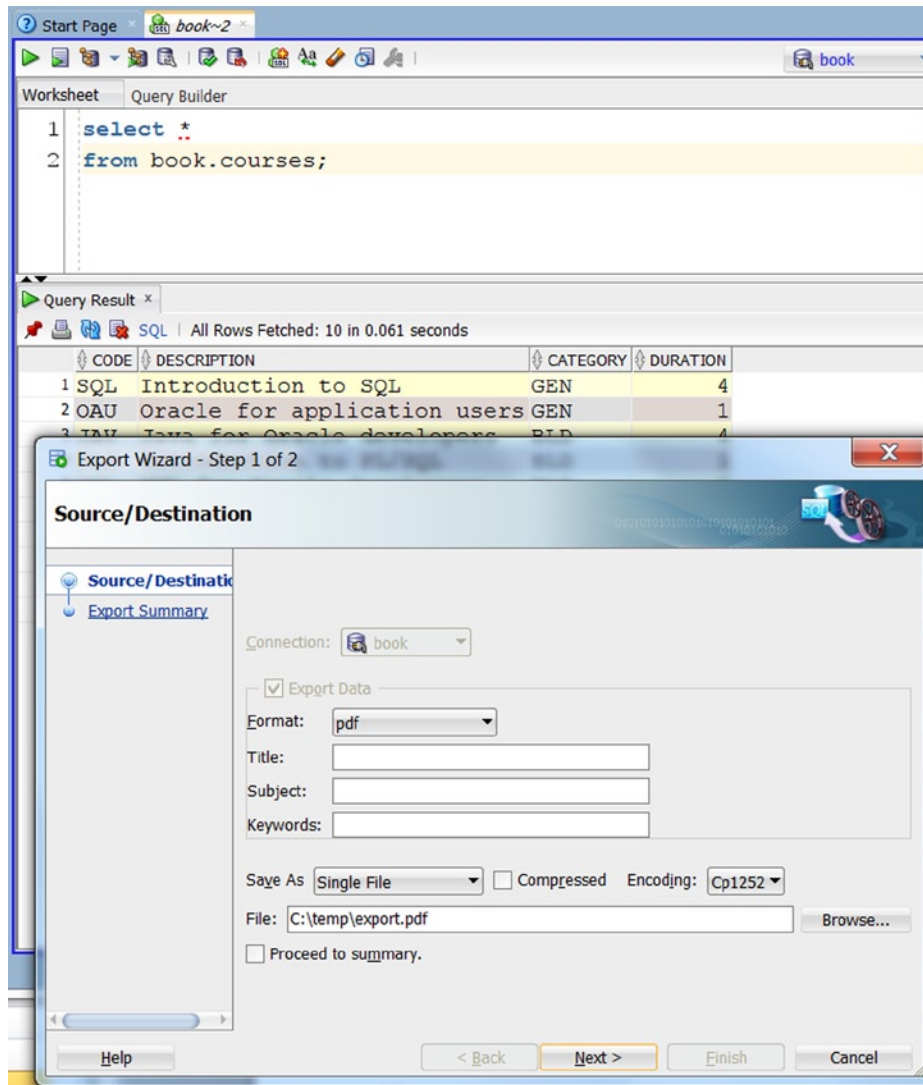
Start Page × book~2 ×

book

Worksheet Query Builder

1 select *
2 from book.courses;

Query Result ×

SQL | All Rows Fetched: 10 in 0.061 seconds

| | CODE | DESCRIPTION | CATEGORY | DURATION |
|---|---|---|---|---|
| 1 | SQL | Introduction to SQL | GEN | 4 |
| 2 | OAU | Oracle for application users | GEN | 1 |
| 3 | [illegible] | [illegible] | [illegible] | 4 |

Export Wizard - Step 1 of 2

Source/Destination

Source/Destinatic
Export Summary

Connection: book

Export Data

Format: pdf

Title:

Subject:

Keywords:

Save As Single File Compressed Encoding: Cp1252

File: C:\temp\export.pdf Browse...

Proceed to summary.

Help < Back Next > Finish Cancel